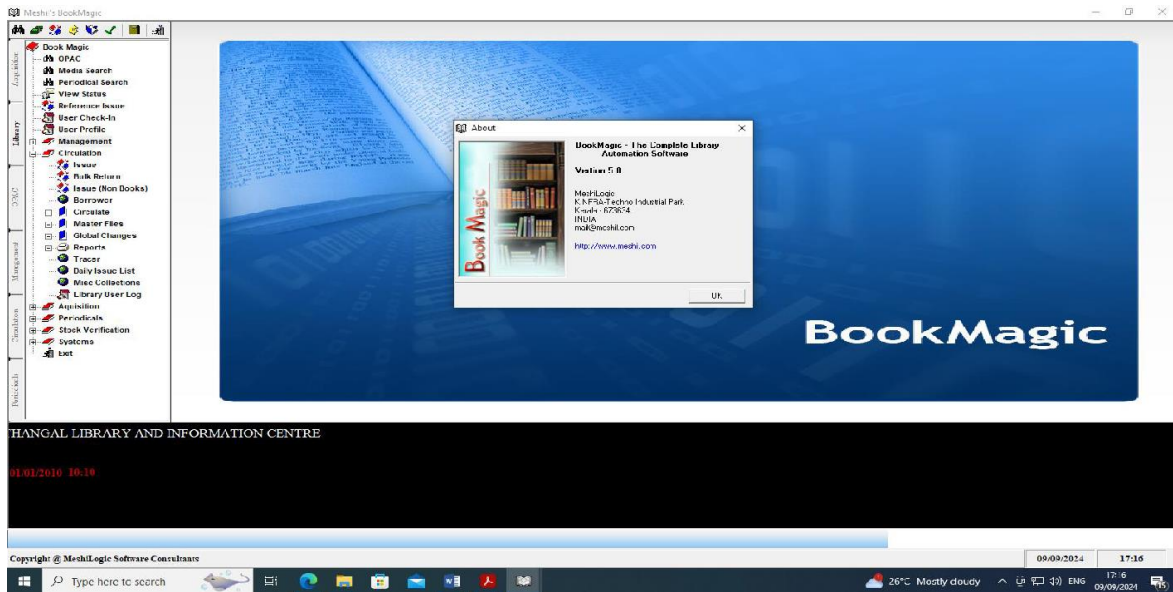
Meshi's BookMagic

Acquisition
Library
OPAC
Management
Circulation
Periodicals

Book Magic
OPAC
Media Search
Periodical Search
View Status
Reference Issue
User Check-In
User Profile
Management
Circulation
Issue
Bulk Return
Issue (Non Books)
Borrower
Circulate
Master Files
Global Changes
Reports
Tracer
Daily Issue List
Misc Collections
Library User Log
Aquisition
Periodicals
Stock Verification
Systems
Exit

About
Book Magic
BookMagic - The Complete Library Automation Software
Version 5.0
MeshiLogic
KINFRA-Techno Industrial Park
Kakkanchery - 673634
INDIA
mail@meshi.com
http://www.meshi.com
OK

BookMagic

THANGAL LIBRARY AND INFORMATION CENTRE

01/01/2010 10:10

Copyright @ MeshiLogic Software Consultants
09/09/2024
17:16

Type here to search
26°C Mostly cloudy
ENG
17:16
09/09/2024